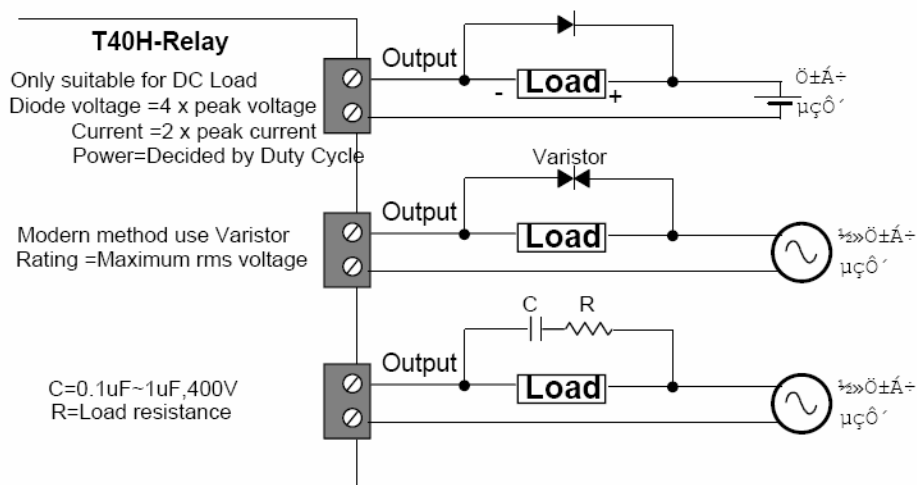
T40H-Relay

Only suitable for DC Load
Diode voltage =4 x peak voltage
Current =2 x peak current
Power=Decided by Duty Cycle

Output

-

Load

+

Ö±Á÷
µçÔ´

Varistor

Modern method use Varistor
Rating =Maximum rms voltage

Output

Load

½»Ö±Á÷
µçÔ´

C

R

C=0.1uF~1uF,400V
R=Load resistance

Output

Load

½»Ö±Á÷
µçÔ´